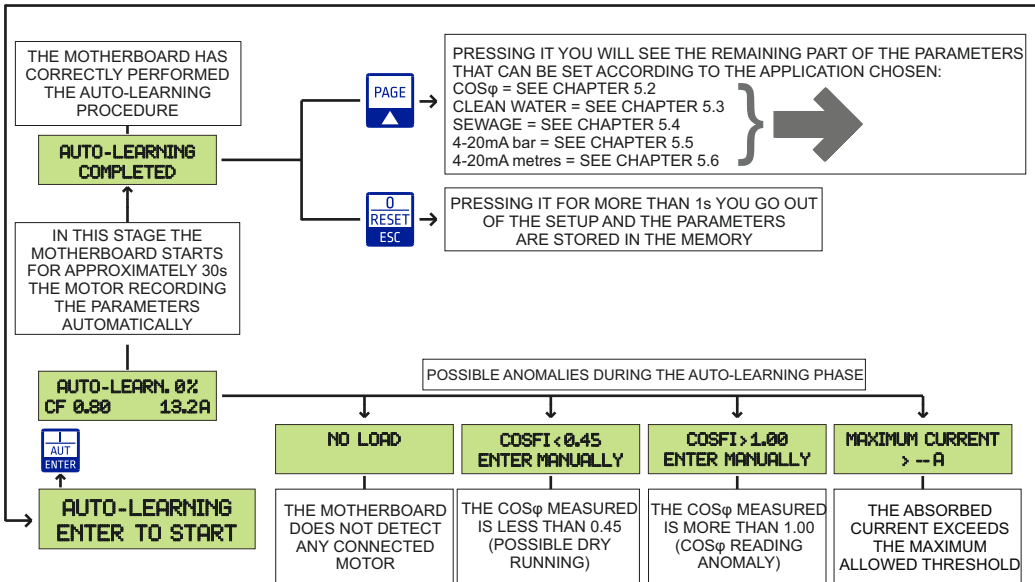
THE MOTHERBOARD HAS CORRECTLY PERFORMED THE AUTO-LEARNING PROCEDURE

AUTO-LEARNING COMPLETED

PAGE

PRESSING IT YOU WILL SEE THE REMAINING PART OF THE PARAMETERS THAT CAN BE SET ACCORDING TO THE APPLICATION CHOSEN:
COSφ = SEE CHAPTER 5.2
CLEAN WATER = SEE CHAPTER 5.3
SEWAGE = SEE CHAPTER 5.4
4-20mA bar = SEE CHAPTER 5.5
4-20mA metres = SEE CHAPTER 5.6

0
RESET
ESC

PRESSING IT FOR MORE THAN 1s YOU GO OUT OF THE SETUP AND THE PARAMETERS ARE STORED IN THE MEMORY

IN THIS STAGE THE MOTHERBOARD STARTS FOR APPROXIMATELY 30s THE MOTOR RECORDING THE PARAMETERS AUTOMATICALLY

AUTO-LEARN. 0%
CF 0.80 13.2A

POSSIBLE ANOMALIES DURING THE AUTO-LEARNING PHASE

I
AUT
ENTER

AUTO-LEARNING ENTER TO START

NO LOAD

THE MOTHERBOARD DOES NOT DETECT ANY CONNECTED MOTOR

COSFI<0.45 ENTER MANUALLY

THE COSφ MEASURED IS LESS THAN 0.45 (POSSIBLE DRY RUNNING)

COSFI>1.00 ENTER MANUALLY

THE COSφ MEASURED IS MORE THAN 1.00 (COSφ READING ANOMALY)

MAXIMUM CURRENT > --A

THE ABSORBED CURRENT EXCEEDS THE MAXIMUM ALLOWED THRESHOLD